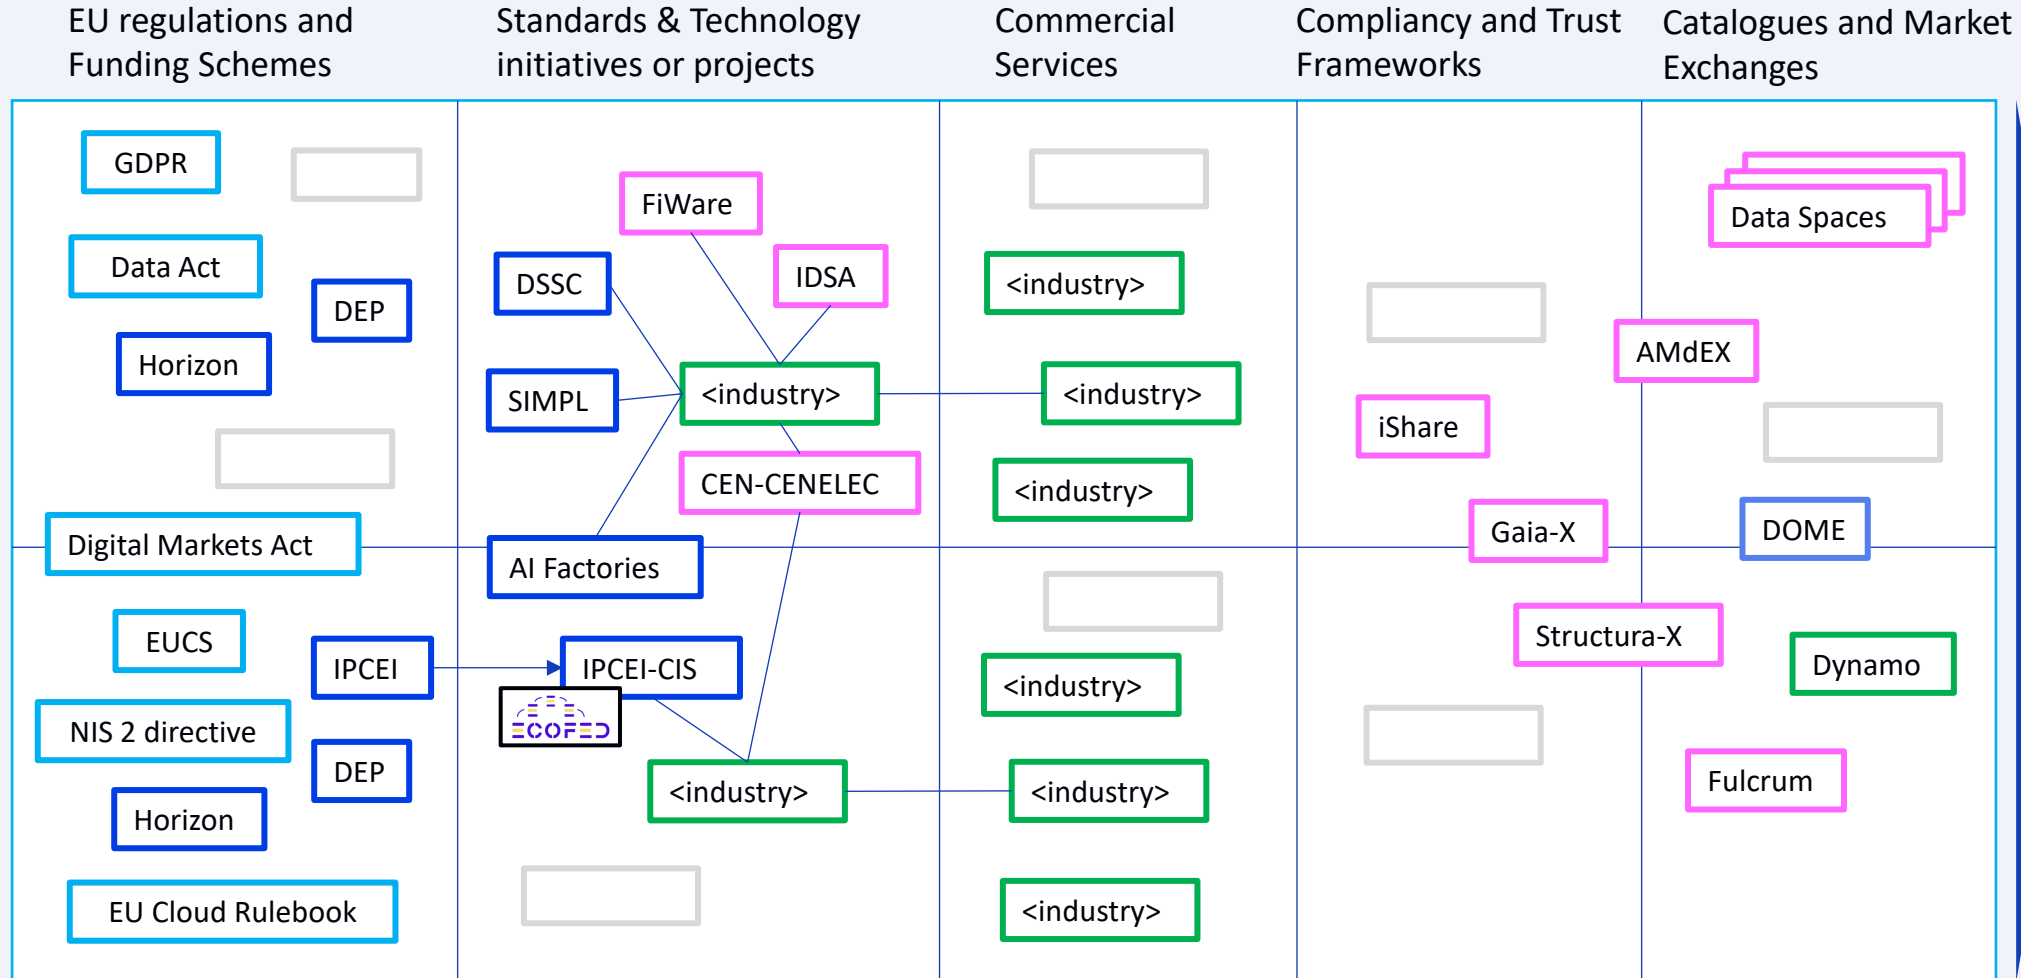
EU regulations and Funding Schemes

Standards & Technology initiatives or projects

Commercial Services

Compliancy and Trust Frameworks

Catalogues and Market Exchanges

GDPR

Data Act

DEP

Horizon

Digital Markets Act

EUCS

IPCEI

NIS 2 directive

DEP

Horizon

EU Cloud Rulebook

FiWare

DSSC

IDSA

SIMPL

<industry>

CEN-CENELEC

AI Factories

IPCEI-CIS

ECOFED

<industry>

<industry>

<industry>

<industry>

<industry>

<industry>

<industry>

iShare

Gaia-X

Structura-X

Data Spaces

AMdEX

DOME

Dynamo

Fulcrum